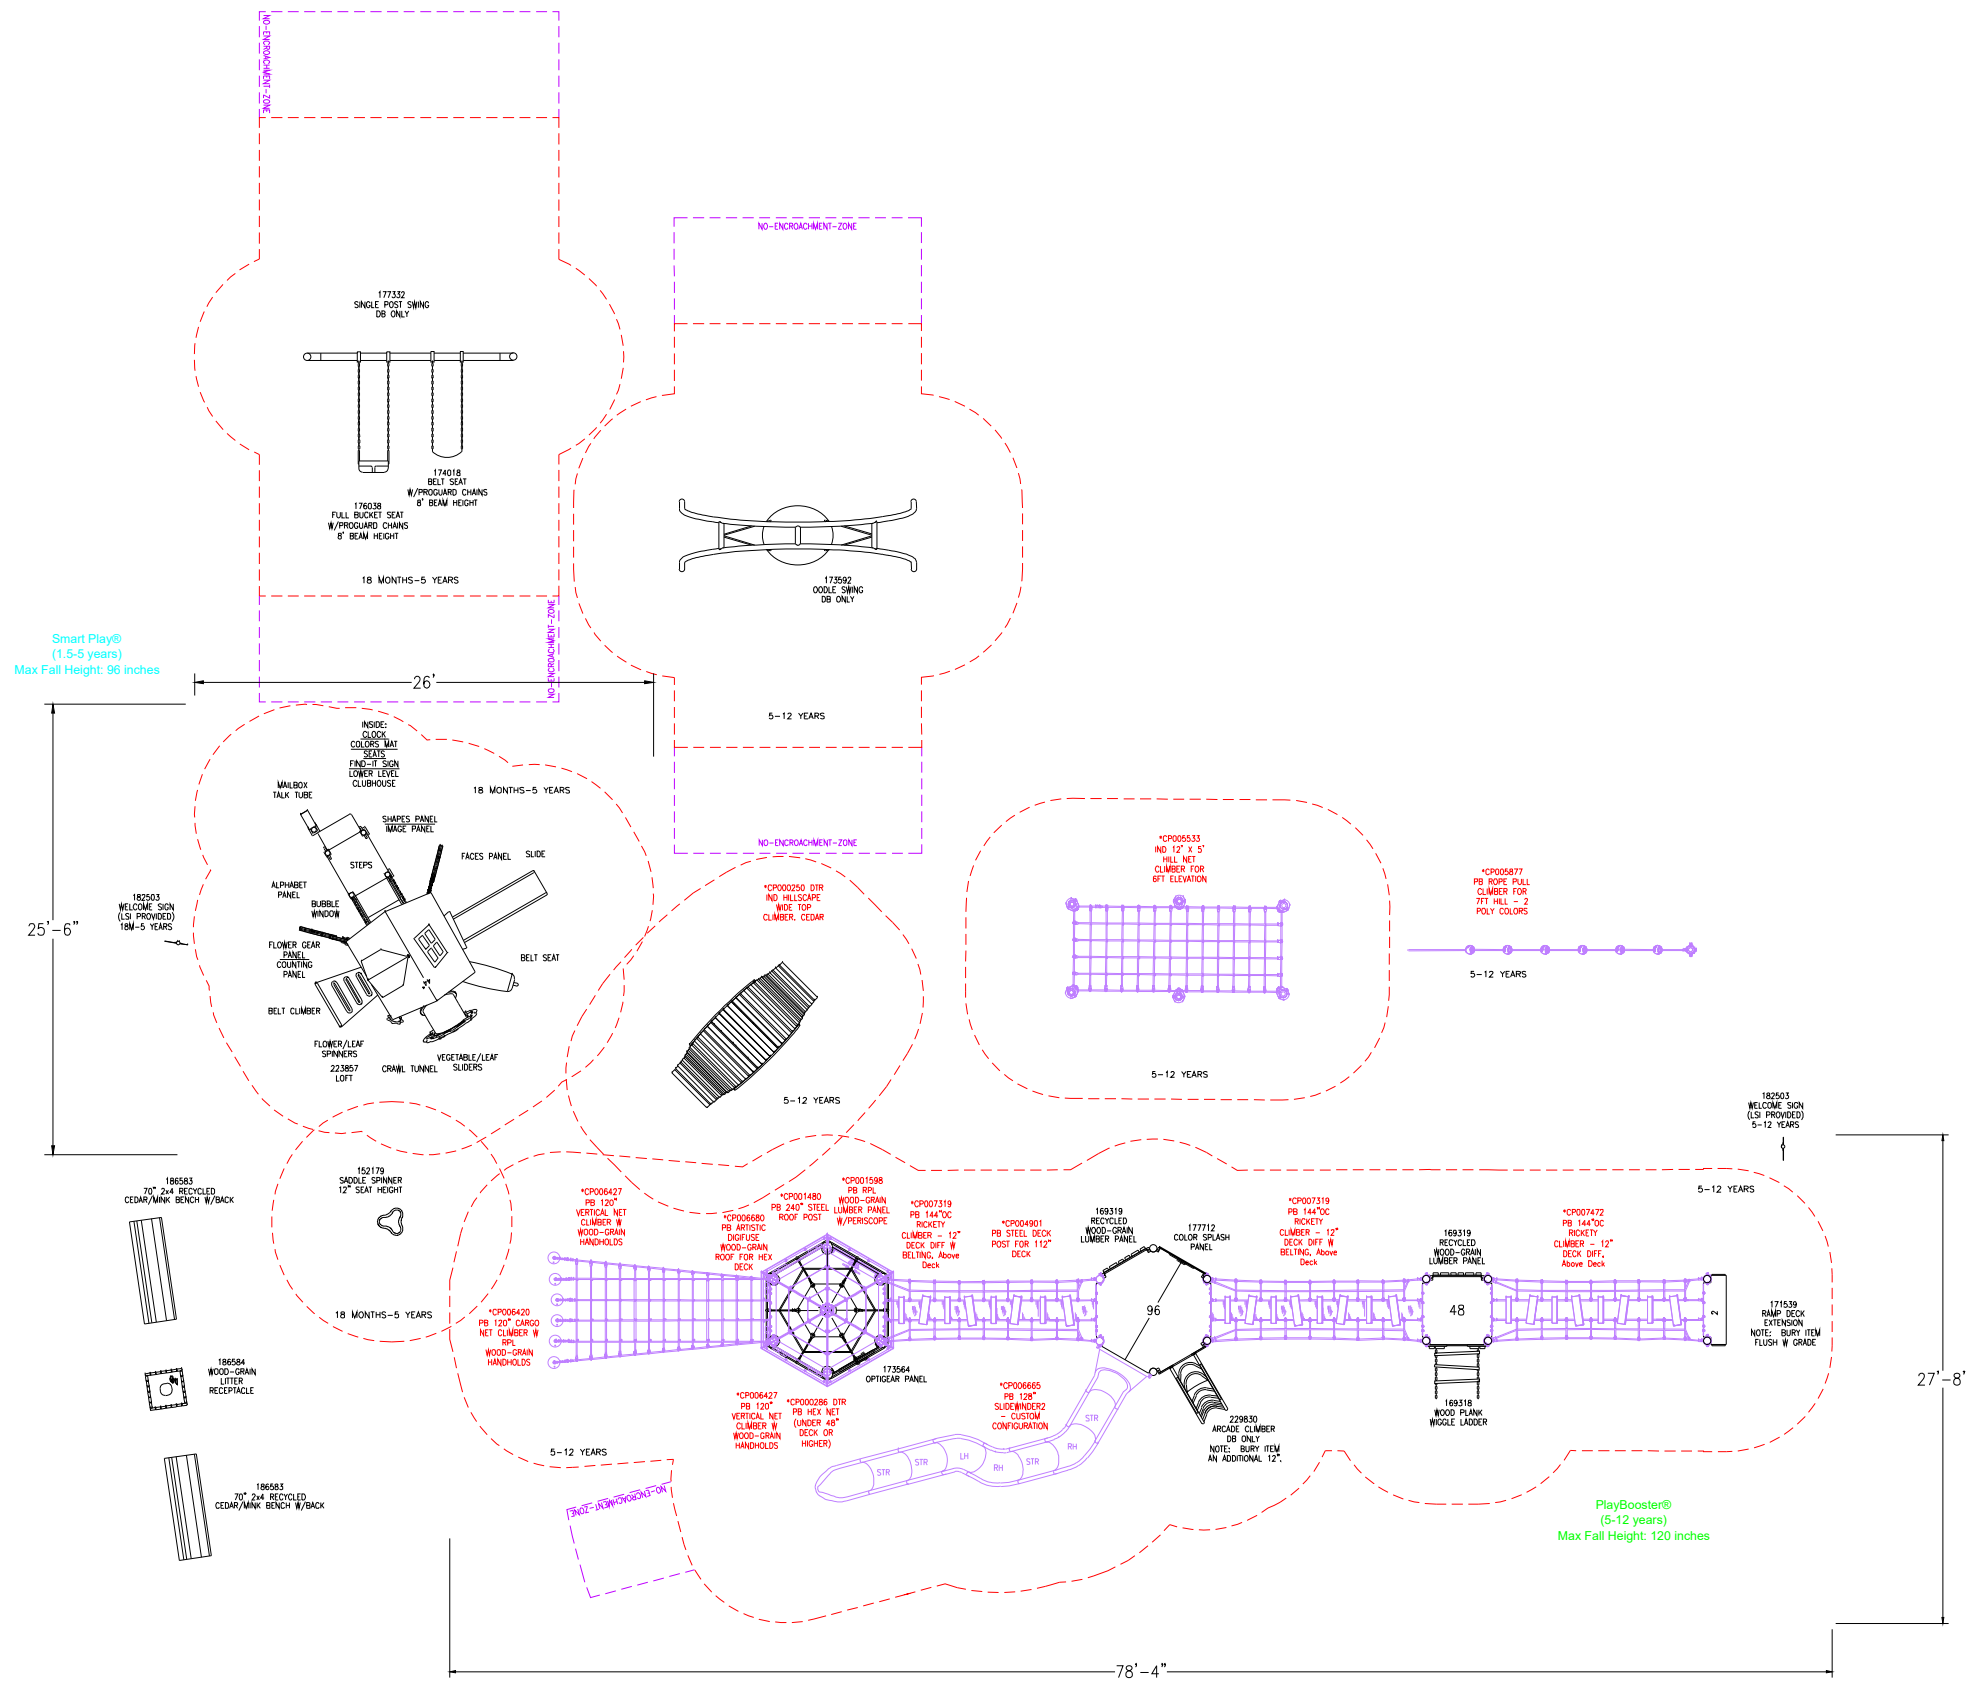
NO-ENCROACHMENT-ZONE

177332
SINGLE POST SWING
DB ONLY

174018
BELT SEAT
W/PROGUARD CHAINS
8' BEAM HEIGHT

176038
FULL BUCKET SEAT
W/PROGUARD CHAINS
8' BEAM HEIGHT

18 MONTHS-5 YEARS

NO-ENCROACHMENT-ZONE

NO-ENCROACHMENT-ZONE

173592
OODLE SWING
DB ONLY

5-12 YEARS

NO-ENCROACHMENT-ZONE

Smart Play®
(1.5-5 years)
Max Fall Height: 96 inches

26'

25'-6"

INSIDE:
CLOCK
COLORS MAT
SEATS
FIND-IT SIGN
LOWER LEVEL
CLUBHOUSE

MAILBOX
TALK TUBE

18 MONTHS-5 YEARS

SHAPES PANEL
IMAGE PANEL

FACES PANEL

SLIDE

STEPS

ALPHABET
PANEL

BUBBLE
WINDOW

182503
WELCOME SIGN
(LSI PROVIDED)
18M-5 YEARS

FLOWER GEAR
PANEL
COUNTING
PANEL

BELT SEAT

BELT CLIMBER

FLOWER/LEAF
SPINNERS

223857
LOFT

CRAWL TUNNEL

VEGETABLE/LEAF
SLIDERS

*CP000250 DTR
IND HILLSCAPE
WIDE TOP
CLIMBER, CEDAR

5-12 YEARS

*CP005533
IND 12' X 5'
HILL NET
CLIMBER FOR
6FT ELEVATION

5-12 YEARS

*CP005877
PB ROPE PULL
CLIMBER FOR
7FT HILL - 2
POLY COLORS

5-12 YEARS

182503
WELCOME SIGN
(LSI PROVIDED)
5-12 YEARS

186583
70" 2x4 RECYCLED
CEDAR/MINK BENCH W/BACK

152179
SADDLE SPINNER
12" SEAT HEIGHT

18 MONTHS-5 YEARS

*CP006427
PB 120"
VERTICAL NET
CLIMBER W
WOOD-GRAIN
HANDHOLDS

*CP006680
PB ARTISTIC
DIGIFUSE
WOOD-GRAIN
ROOF FOR HEX
DECK

*CP001480
PB 240" STEEL
ROOF POST

*CP001598
PB RPL
WOOD-GRAIN
LUMBER PANEL
W/PERISCOPE

*CP007319
PB 144"OC
RICKETY
CLIMBER - 12"
DECK DIFF W
BELTING, Above
Deck

*CP004901
PB STEEL DECK
POST FOR 112"
DECK

169319
RECYCLED
WOOD-GRAIN
LUMBER PANEL

177712
COLOR SPLASH
PANEL

*CP007319
PB 144"OC
RICKETY
CLIMBER - 12"
DECK DIFF W
BELTING, Above
Deck

169319
RECYCLED
WOOD-GRAIN
LUMBER PANEL

*CP007472
PB 144"OC
RICKETY
CLIMBER - 12"
DECK DIFF,
Above Deck

5-12 YEARS

96

48

2

171539
RAMP DECK
EXTENSION
NOTE: BURY ITEM
FLUSH W GRADE

*CP006420
PB 120" CARGO
NET CLIMBER W
RPL
WOOD-GRAIN
HANDHOLDS

173564
OPTIGEAR PANEL

186584
WOOD-GRAIN
LITTER
RECEPTACLE

*CP006427
PB 120"
VERTICAL NET
CLIMBER W
WOOD-GRAIN
HANDHOLDS

*CP000286 DTR
PB HEX NET
(UNDER 48"
DECK OR
HIGHER)

*CP006665
PB 128"
SLIDEWINDER2
- CUSTOM
CONFIGURATION

STR
RH
STR
RH
LH
STR
STR

229830
ARCADE CLIMBER
DB ONLY
NOTE: BURY ITEM
AN ADDITIONAL 12".

169318
WOOD PLANK
WIGGLE LADDER

27'-8"

5-12 YEARS

NO-ENCROACHMENT-ZONE

186583
70" 2x4 RECYCLED
CEDAR/MINK BENCH W/BACK

PlayBooster®
(5-12 years)
Max Fall Height: 120 inches

78'-4"